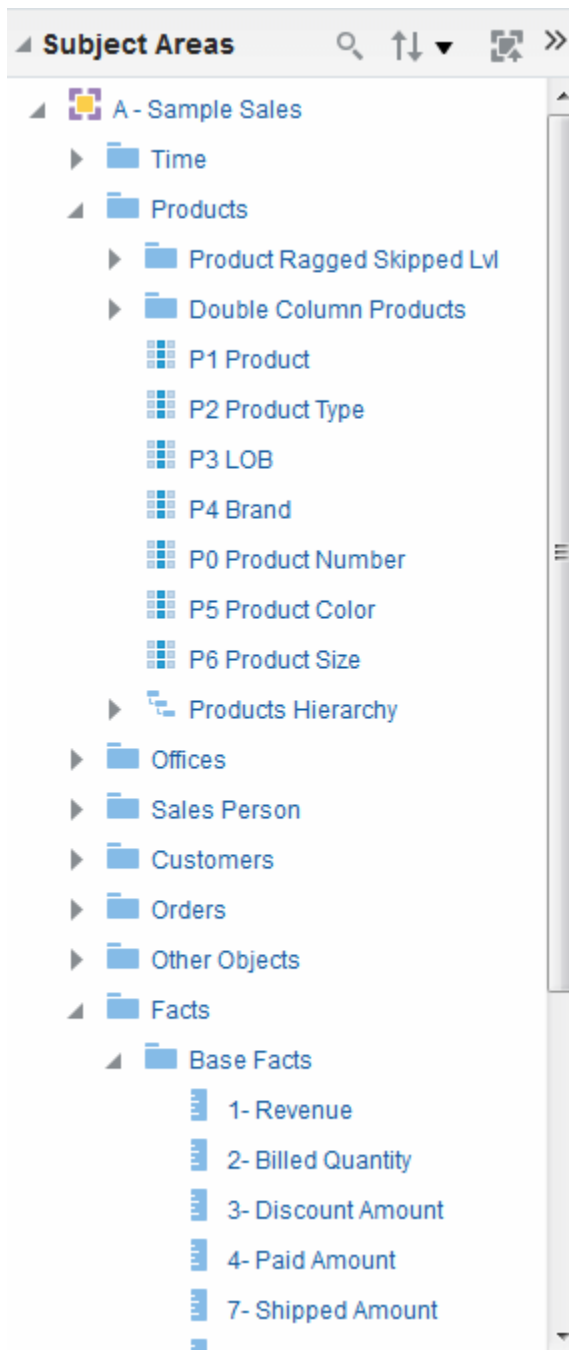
Subject Areas

A - Sample Sales
Time
Products
Product Ragged Skipped Lvl
Double Column Products
P1 Product
P2 Product Type
P3 LOB
P4 Brand
P0 Product Number
P5 Product Color
P6 Product Size
Products Hierarchy
Offices
Sales Person
Customers
Orders
Other Objects
Facts
Base Facts
1- Revenue
2- Billed Quantity
3- Discount Amount
4- Paid Amount
7- Shipped Amount